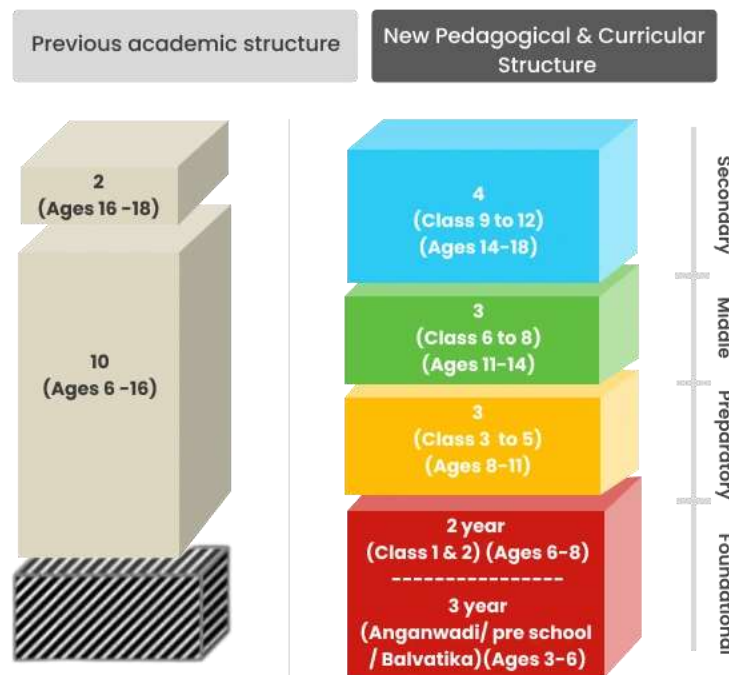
Previous academic structure

New Pedagogical & Curricular Structure

2
(Ages 16 -18)

10
(Ages 6 -16)

4
(Class 9 to 12)
(Ages 14-18)

3
(Class 6 to 8)
(Ages 11-14)

3
(Class 3 to 5)
(Ages 8-11)

2 year
(Class 1 & 2) (Ages 6-8)
----------------
3 year
(Anganwadi/ pre school / Balvatika)(Ages 3-6)

Secondary

Middle

Preparatory

Foundational